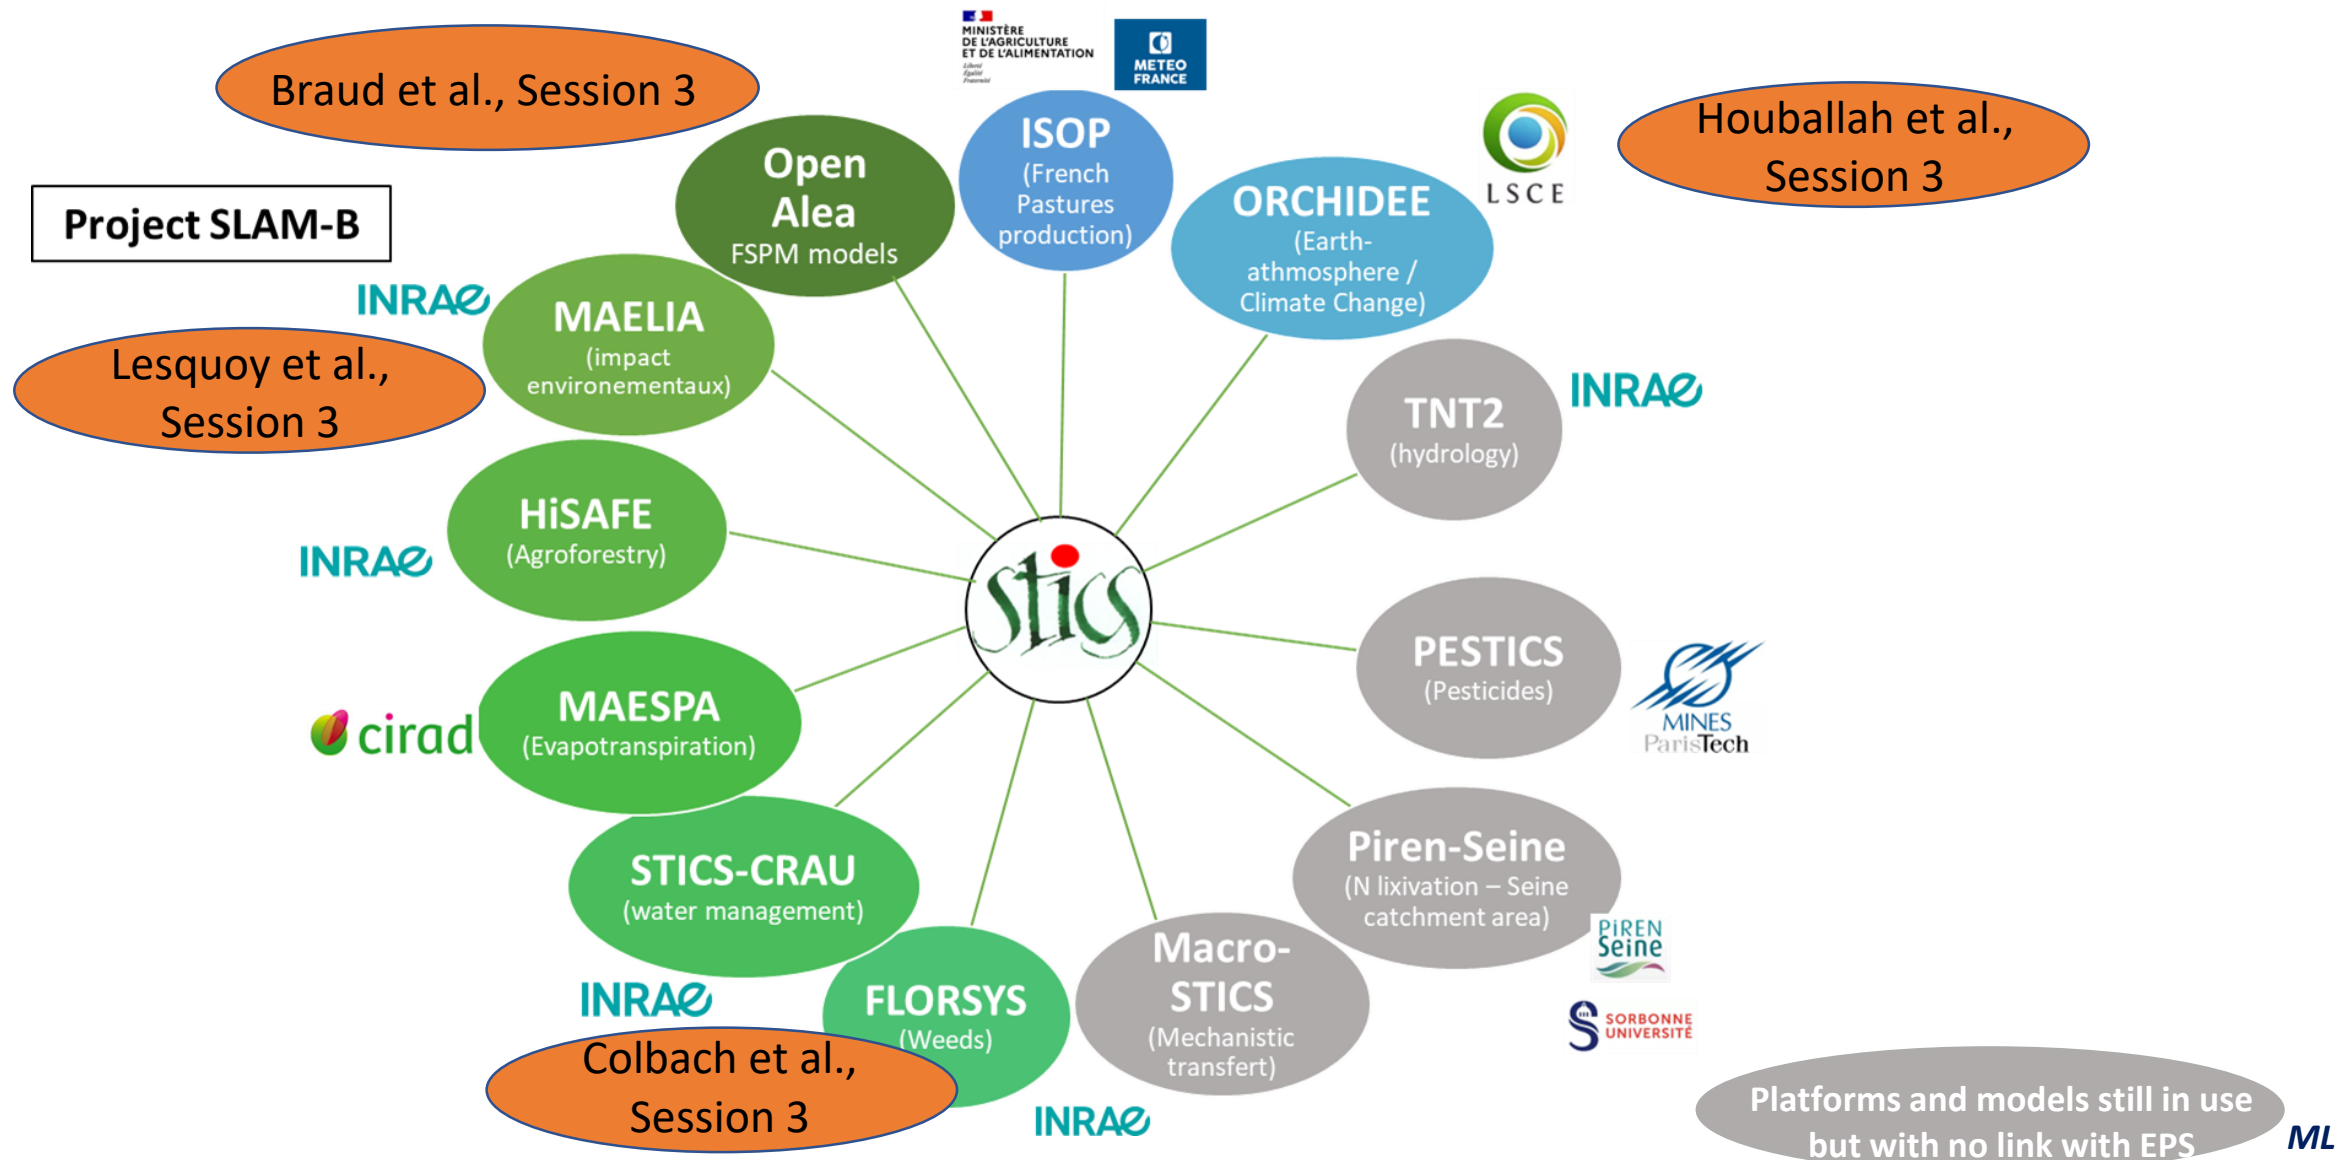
MINISTÈRE DE L'AGRICULTURE ET DE L'ALIMENTATION

METEO FRANCE

Braud et al., Session 3

Houballah et al., Session 3

Project SLAM-B

Open Alea
FSPM models

ISOP
(French Pastures production)

ORCHIDEE
(Earth-athmosphere / Climate Change)

LSCE

INRAE

MAELIA
(impact environementaux)

Lesquoy et al., Session 3

TNT2
(hydrology)

INRAE

HiSAFE
(Agroforestry)

INRAE

Stics

PESTICS
(Pesticides)

MINES ParisTech

cirad

MAESPA
(Evapotranspiration)

Piren-Seine
(N lixivation – Seine catchment area)

PIREN Seine

STICS-CRAU
(water management)

SORBONNE UNIVERSITÉ

INRAE

FLORSYS
(Weeds)

Macro-STICS
(Mechanistic transfert)

Colbach et al., Session 3

INRAE

Platforms and models still in use but with no link with EPS

ML